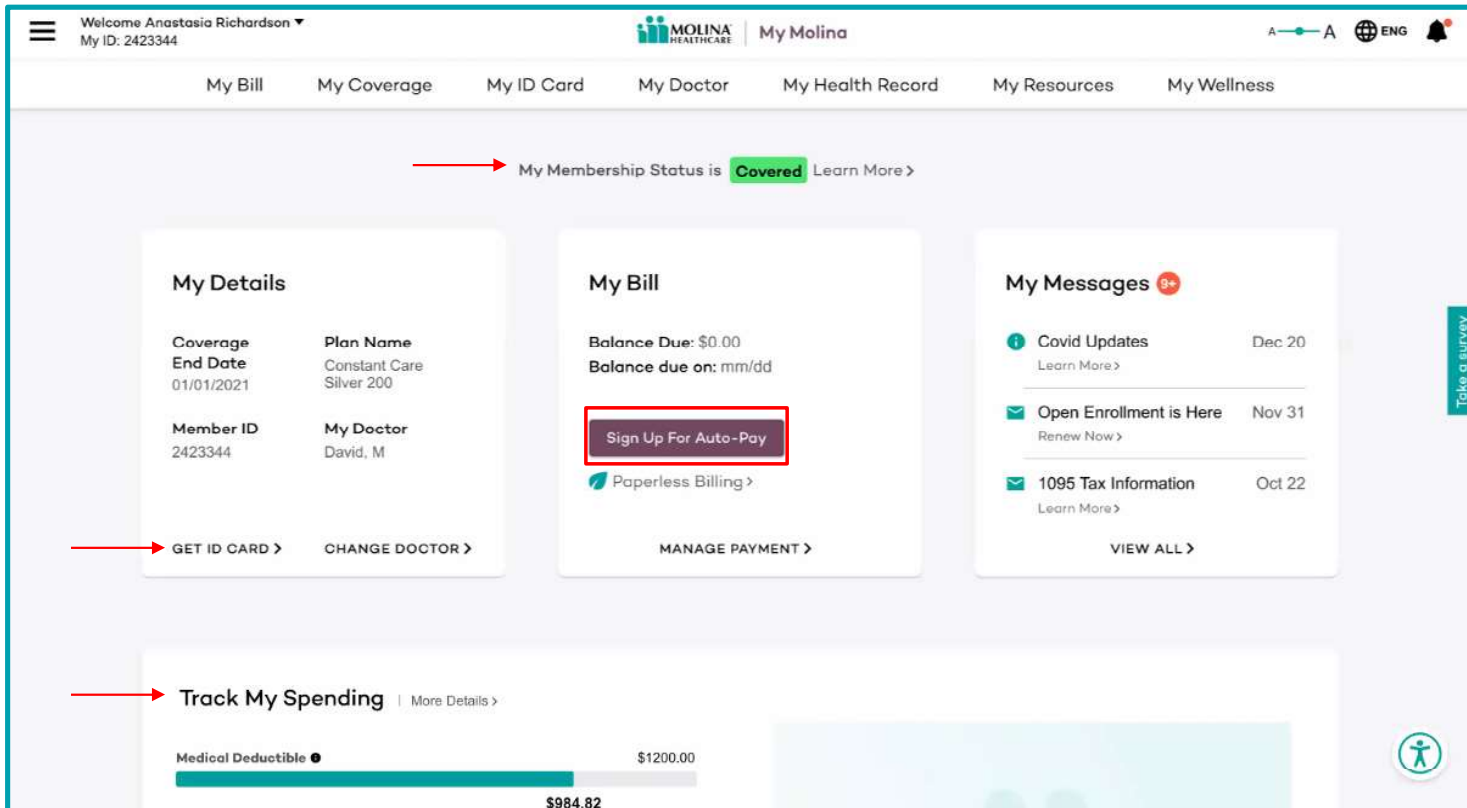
Welcome Anastasia Richardson ▾
My ID: 2423344

MOLINA HEALTHCARE | My Molina

A A ENG

My Bill My Coverage My ID Card My Doctor My Health Record My Resources My Wellness

My Membership Status is Covered Learn More >

My Details

Coverage End Date
01/01/2021

Plan Name
Constant Care Silver 200

Member ID
2423344

My Doctor
David, M

GET ID CARD > CHANGE DOCTOR >

My Bill

Balance Due: $0.00
Balance due on: mm/dd

Sign Up For Auto-Pay

Paperless Billing >

MANAGE PAYMENT >

My Messages 9+

Covid Updates Dec 20
Learn More >

Open Enrollment is Here Nov 31
Renew Now >

1095 Tax Information Oct 22
Learn More >

VIEW ALL >

Take a survey

Track My Spending | More Details >

Medical Deductible $1200.00

$984.82